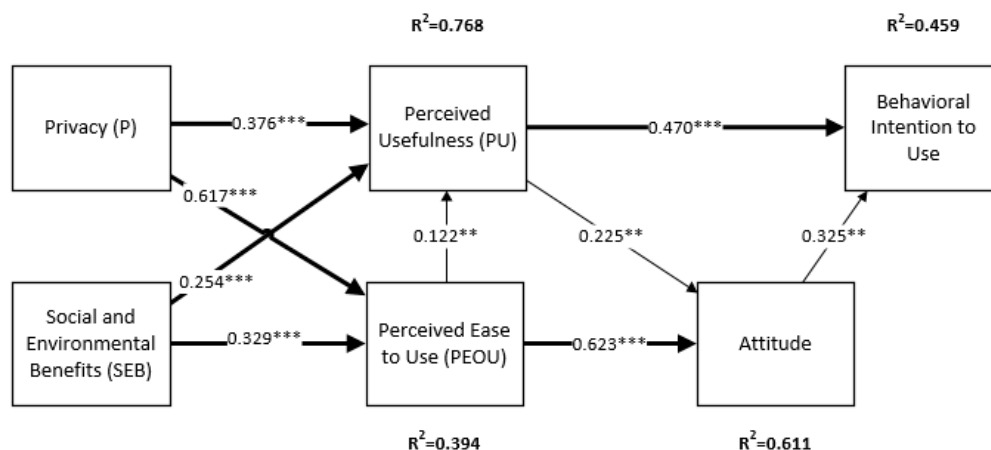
$R^2$=0.768

$R^2$=0.459

Privacy (P)

0.376***

Perceived Usefulness (PU)

0.470***

Behavioral Intention to Use

0.617***

0.122**

0.225**

0.325**

0.254***

Social and Environmental Benefits (SEB)

0.329***

Perceived Ease to Use (PEOU)

0.623***

Attitude

$R^2$=0.394

$R^2$=0.611